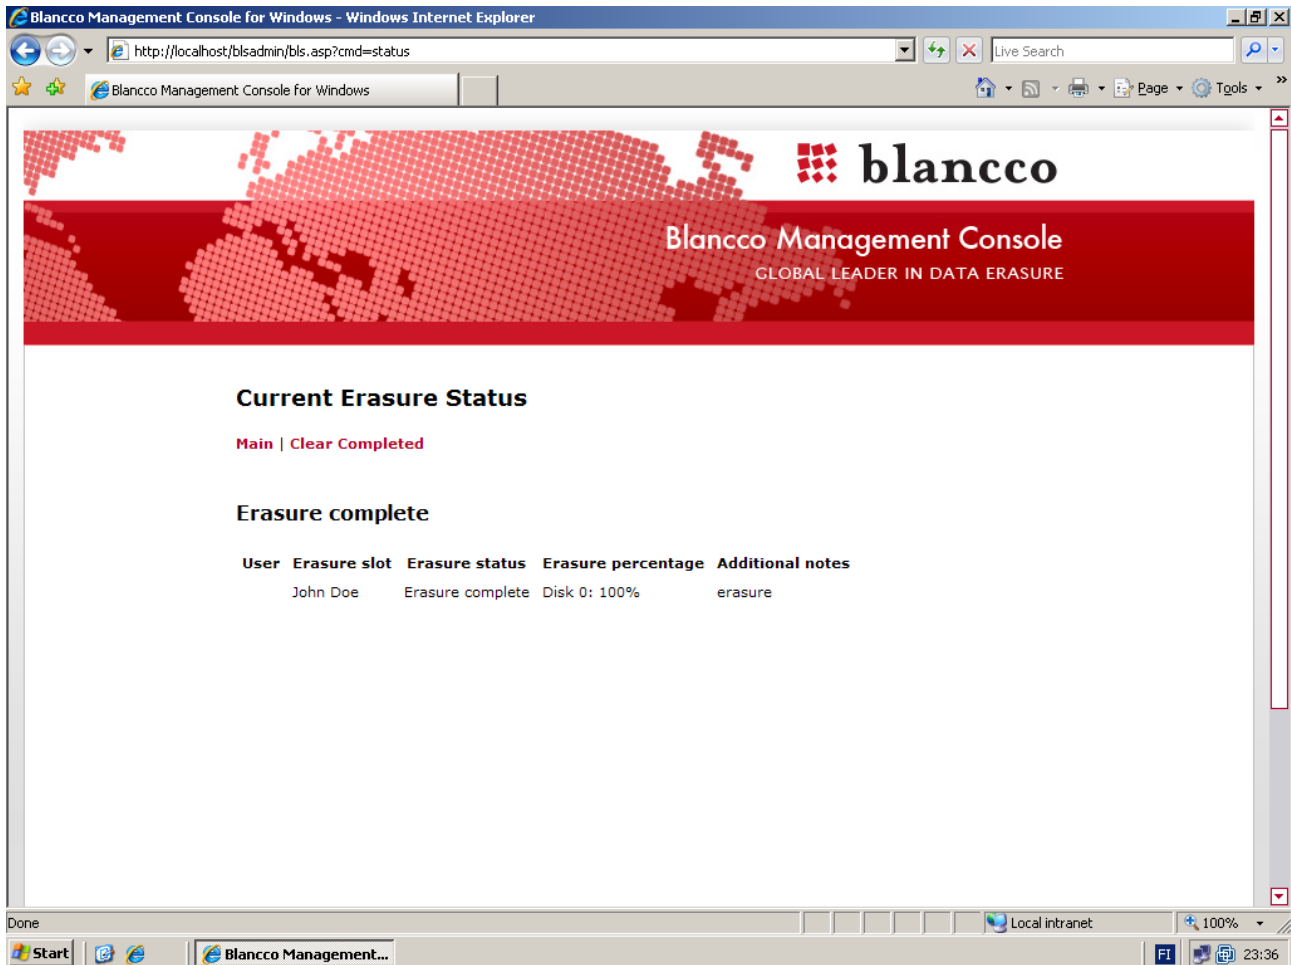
Blancco Management Console for Windows - Windows Internet Explorer

http://localhost/blsadmin/bls.asp?cmd=status

Live Search

Blancco Management Console for Windows

Page Tools

blancco

Blancco Management Console
GLOBAL LEADER IN DATA ERASURE

Current Erasure Status

Main | Clear Completed

Erasure complete

| User | Erasure slot | Erasure status | Erasure percentage | Additional notes |
|---|---|---|---|---|
| | John Doe | Erasure complete | Disk 0: 100% | erasure |

Done

Local intranet

100%

Start

Blancco Management...

FI

23:36